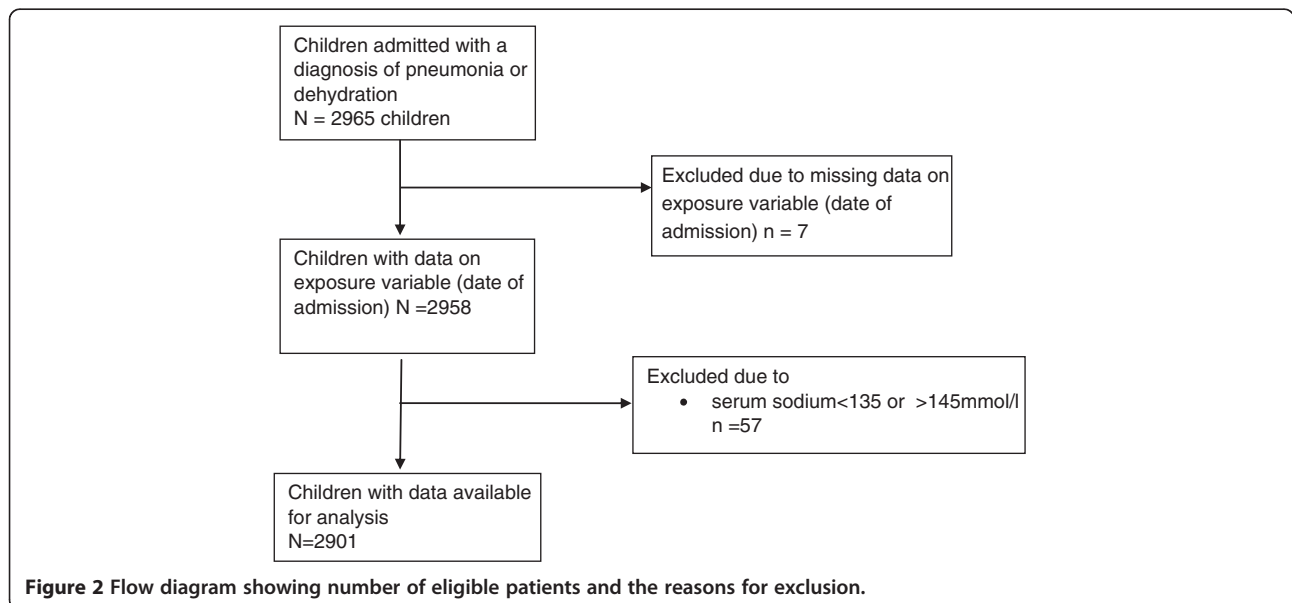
Children admitted with a diagnosis of pneumonia or dehydration
N = 2965 children

Excluded due to missing data on exposure variable (date of admission) n = 7

Children with data on exposure variable (date of admission) N =2958

Excluded due to
• serum sodium<135 or >145mmol/l
n =57

Children with data available for analysis
N=2901

**Figure 2 Flow diagram showing number of eligible patients and the reasons for exclusion.**